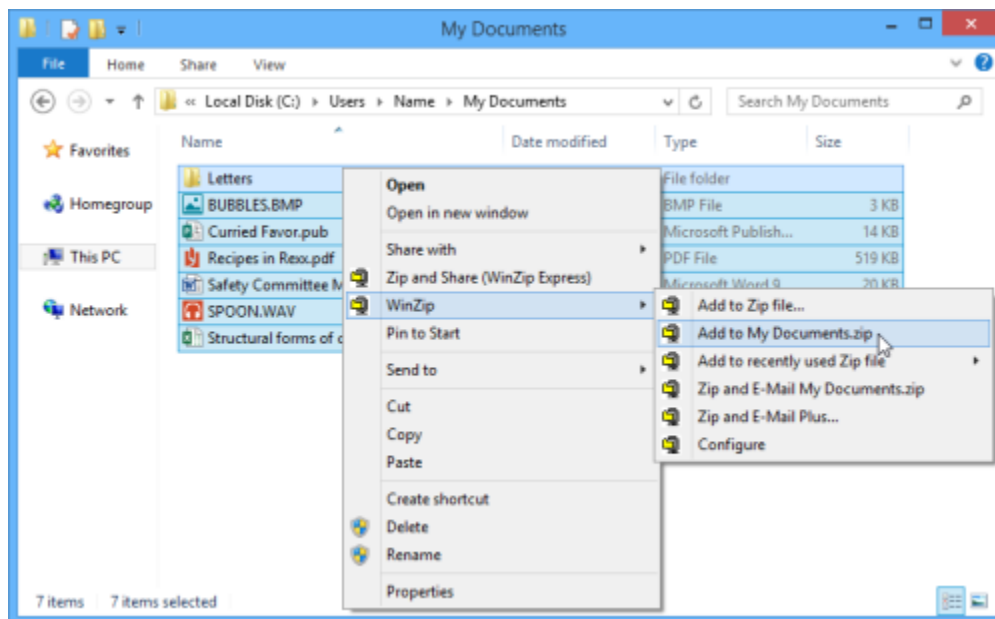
My Documents

File Home Share View

« Local Disk (C:) › Users › Name › My Documents

Search My Documents

Favorites

Homegroup

This PC

Network

| Name | Date modified | Type | Size |
|---|---|---|---|
| Letters | | File folder | |
| BUBBLES.BMP | | BMP File | 3 KB |
| Curried Favor.pub | | Microsoft Publish... | 14 KB |
| Recipes in Rexx.pdf | | PDF File | 519 KB |
| Safety Committee M | | Microsoft Word 9... | 20 KB |
| SPOON.WAV | | | |
| Structural forms of c | | | |

Open
Open in new window
Share with
Zip and Share (WinZip Express)
WinZip
Pin to Start
Send to
Cut
Copy
Paste
Create shortcut
Delete
Rename
Properties

Add to Zip file...
Add to My Documents.zip
Add to recently used Zip file
Zip and E-Mail My Documents.zip
Zip and E-Mail Plus...
Configure

7 items 7 items selected